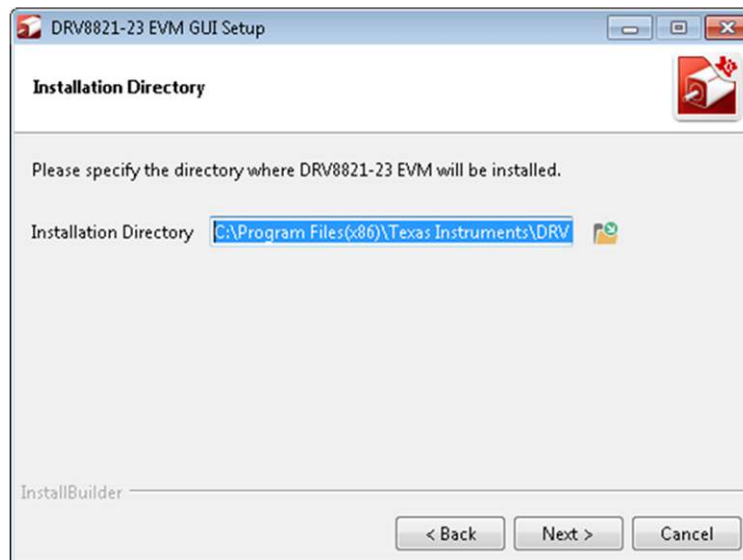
DRV8821-23 EVM GUI Setup

Installation Directory

Please specify the directory where DRV8821-23 EVM will be installed.

Installation Directory C:\Program Files(x86)\Texas Instruments\DRV

InstallBuilder

< Back Next > Cancel